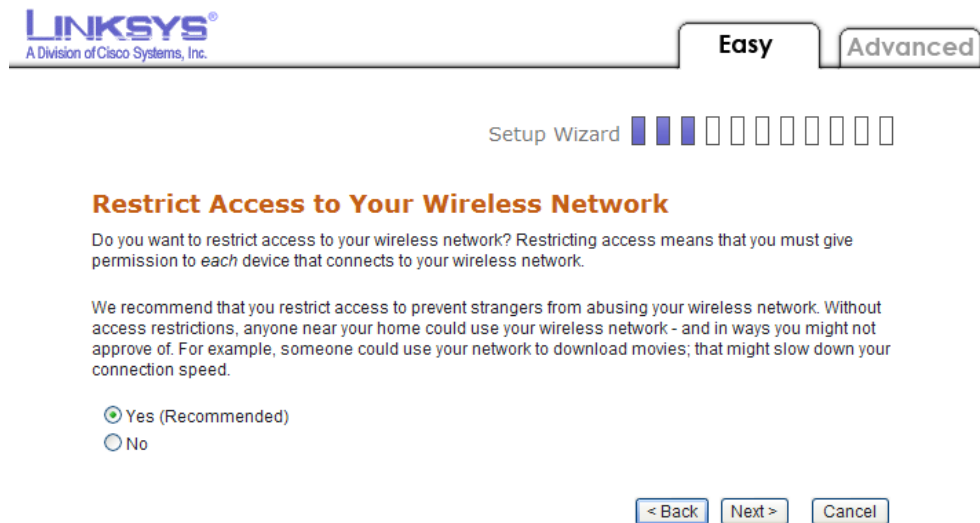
LINKSYS®
A Division of Cisco Systems, Inc.

Easy
Advanced

Setup Wizard

Restrict Access to Your Wireless Network

Do you want to restrict access to your wireless network? Restricting access means that you must give permission to each device that connects to your wireless network.

We recommend that you restrict access to prevent strangers from abusing your wireless network. Without access restrictions, anyone near your home could use your wireless network - and in ways you might not approve of. For example, someone could use your network to download movies; that might slow down your connection speed.

Yes (Recommended)
No

< Back
Next >
Cancel